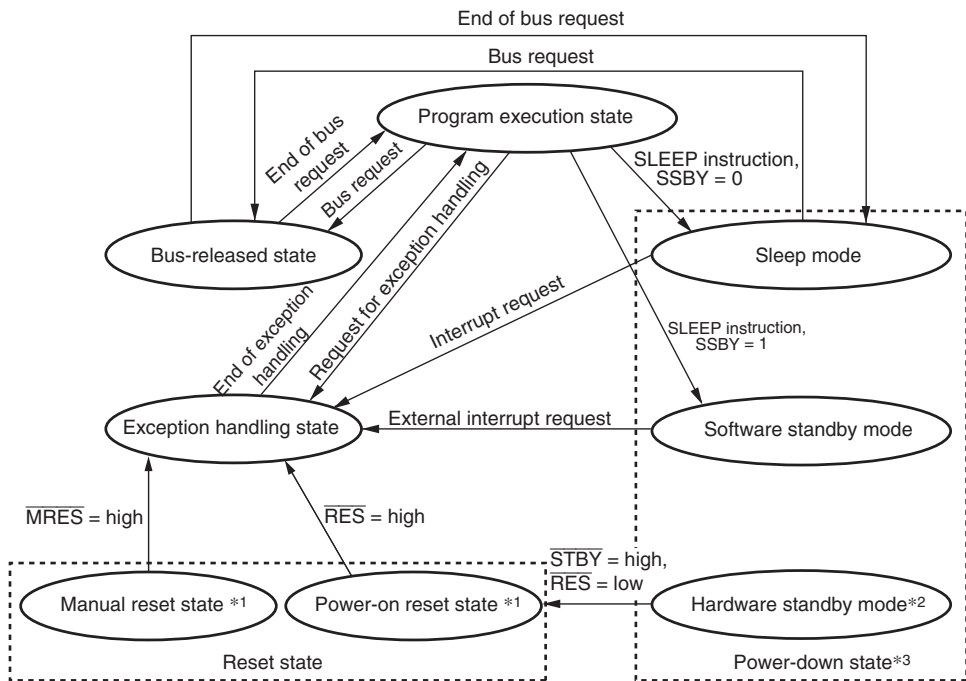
End of bus request

Bus request

Program execution state

End of bus request

Bus request

Request for exception handling

SLEEP instruction, SSBY = 0

Bus-released state

Sleep mode

End of exception handling

Interrupt request

SLEEP instruction, SSBY = 1

Exception handling state

External interrupt request

Software standby mode

$\overline{MRES}$ = high

$\overline{RES}$ = high

$\overline{STBY}$ = high, $\overline{RES}$ = low

Manual reset state *1

Power-on reset state *1

Hardware standby mode*2

Reset state

Power-down state*3